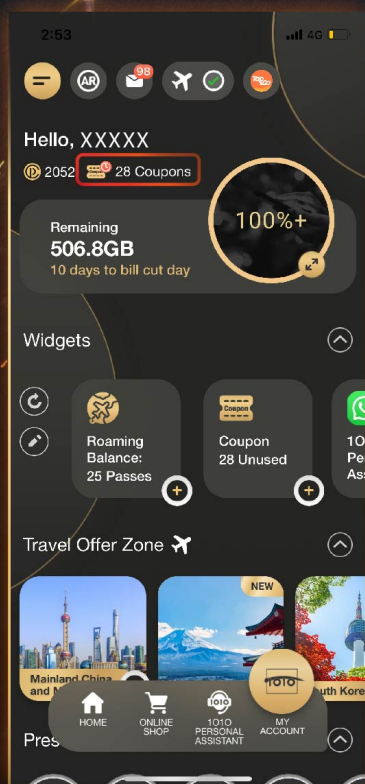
2:53

4G

AR

98

Hello, XXXXX

2052

28 Coupons

Remaining

506.8GB

10 days to bill cut day

100%+

Widgets

Roaming Balance: 25 Passes

Coupon

Coupon 28 Unused

1O
Pe
Ass

Travel Offer Zone

NEW

Mainland China and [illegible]

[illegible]uth Korea

HOME

ONLINE SHOP

1O1O

1O1O PERSONAL ASSISTANT

1O1O

MY ACCOUNT

Pres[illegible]